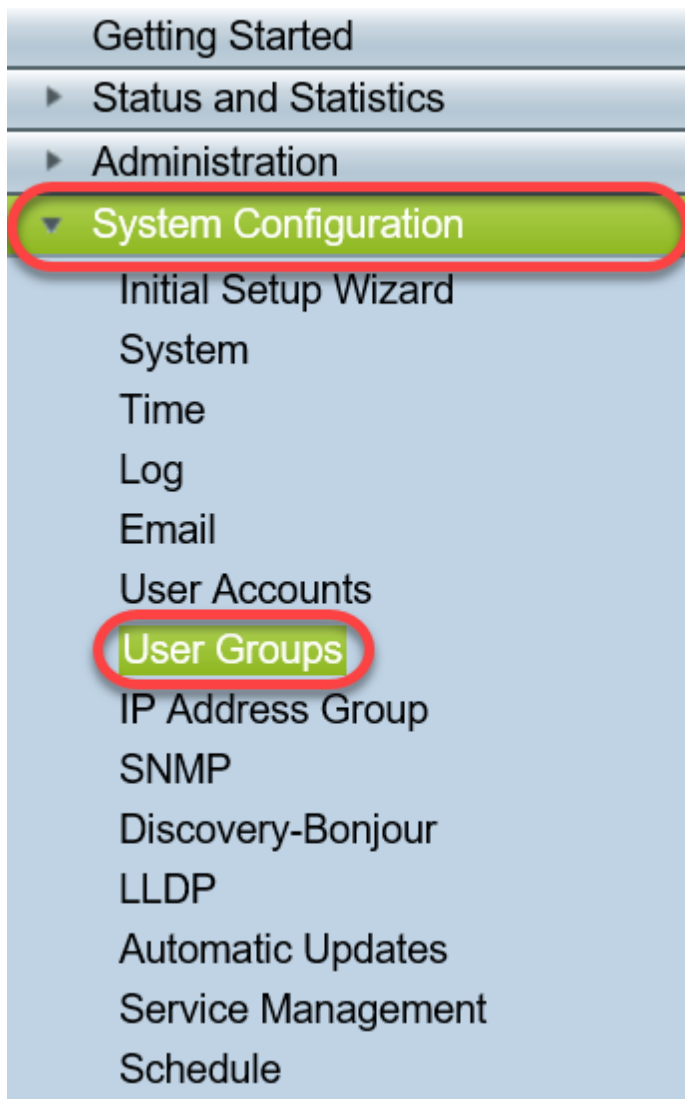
Getting Started
Status and Statistics
Administration
System Configuration
Initial Setup Wizard
System
Time
Log
Email
User Accounts
User Groups
IP Address Group
SNMP
Discovery-Bonjour
LLDP
Automatic Updates
Service Management
Schedule